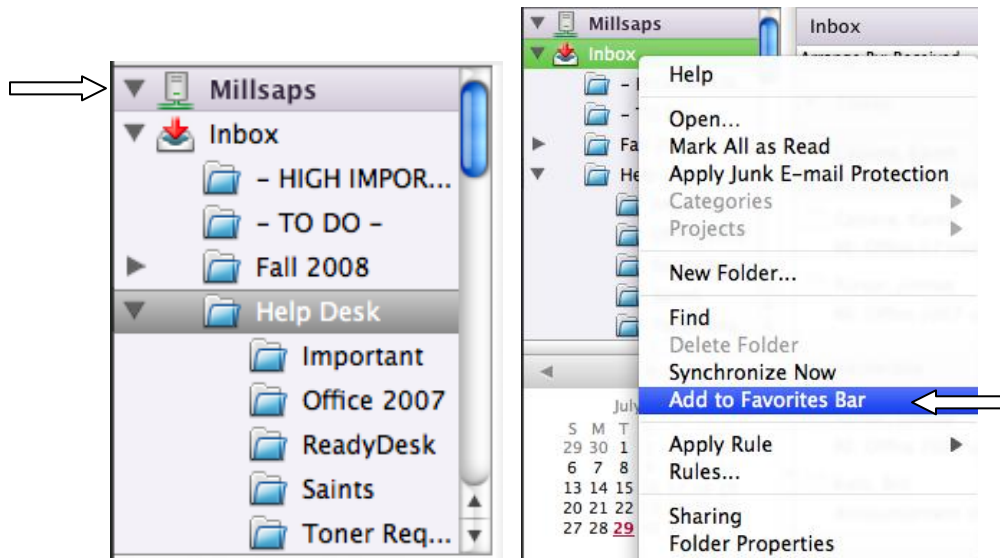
Millsaps
Inbox
- HIGH IMPOR...
- TO DO -
Fall 2008
Help Desk
Important
Office 2007
ReadyDesk
Saints
Toner Req...

Millsaps
Inbox
Fa
He
Inbox
July
S M T
29 30 1
6 7 8
13 14 15
20 21 22
27 28 29

Help
Open...
Mark All as Read
Apply Junk E-mail Protection
Categories
Projects
New Folder...
Find
Delete Folder
Synchronize Now
Add to Favorites Bar
Apply Rule
Rules...
Sharing
Folder Properties